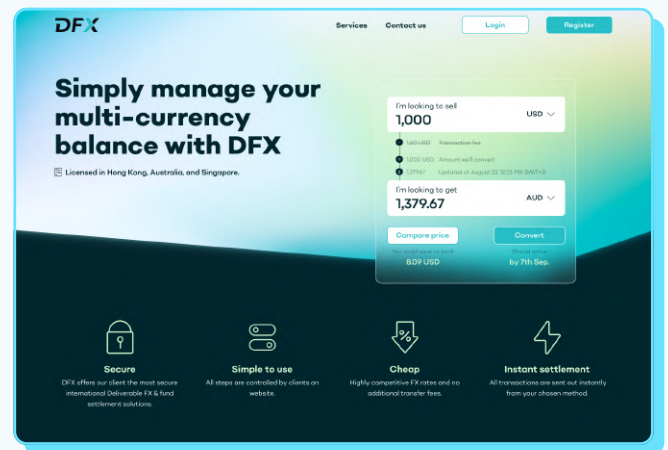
DFX

Services Contact us Login Register

Simply manage your multi-currency balance with DFX

Licensed in Hong Kong, Australia, and Singapore.

I'm looking to sell
1,000
USD

1.60 USD Transaction fee
1,000 USD Amount we'll convert
1.37967 Updated at August 23, 2023 PM GMT+8

I'm looking to get
1,379.67
AUD

Compare price
Convert

You could save up to
8.09 USD

Should arrive
by 7th Sep.

Secure
DFX offers our client the most secure international Deliverable FX & fund settlement solutions.

Simple to use
All steps are controlled by clients on website.

Cheap
Highly competitive FX rates and no additional transfer fees.

Instant settlement
All transactions are sent out instantly from your chosen method.